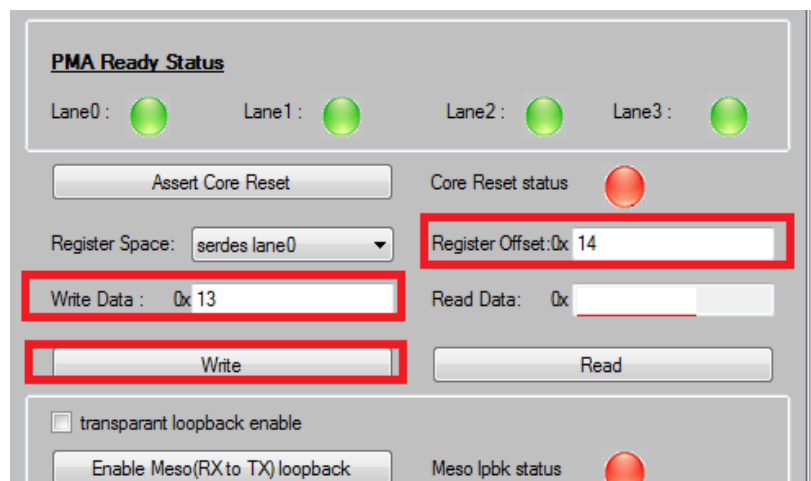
PMA Ready Status

Lane0 :

Lane1 :

Lane2 :

Lane3 :

Assert Core Reset

Core Reset status

Register Space: serdes lane0

Register Offset:0x 14

Write Data : 0x 13

Read Data: 0x

Write

Read

transparant loopback enable

Enable Meso(RX to TX) loopback

Meso lpbk status